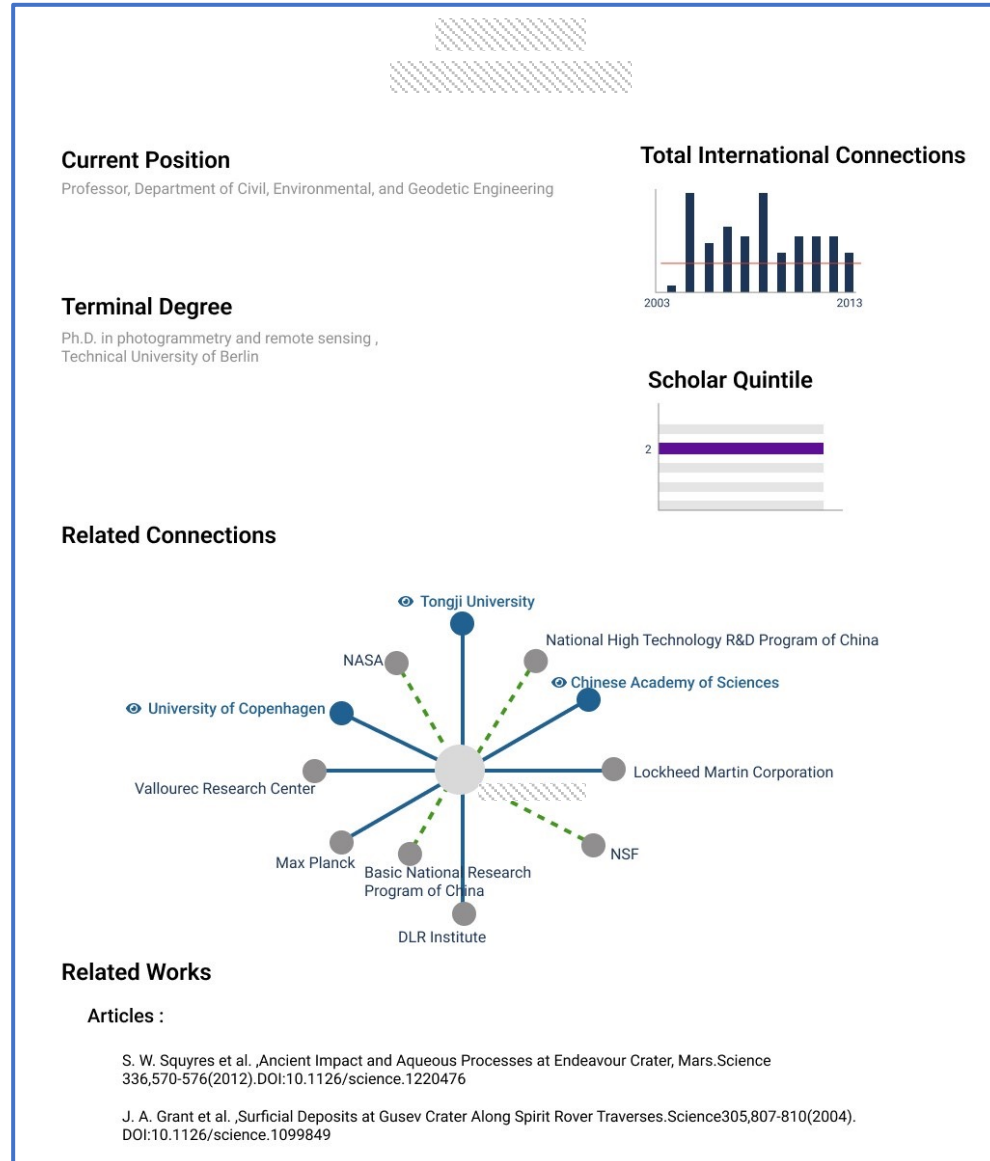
Current Position

Professor, Department of Civil, Environmental, and Geodetic Engineering

Total International Connections

2003

2013

Terminal Degree

Ph.D. in photogrammetry and remote sensing , Technical University of Berlin

Scholar Quintile

2

Related Connections

Tongji University

National High Technology R&D Program of China

NASA

Chinese Academy of Sciences

University of Copenhagen

Vallourec Research Center

Lockheed Martin Corporation

Max Planck

Basic National Research Program of China

NSF

DLR Institute

Related Works

Articles :

S. W. Squyres et al. ,Ancient Impact and Aqueous Processes at Endeavour Crater, Mars.Science 336,570-576(2012).DOI:10.1126/science.1220476

J. A. Grant et al. ,Surficial Deposits at Gusev Crater Along Spirit Rover Traverses.Science305,807-810(2004). DOI:10.1126/science.1099849